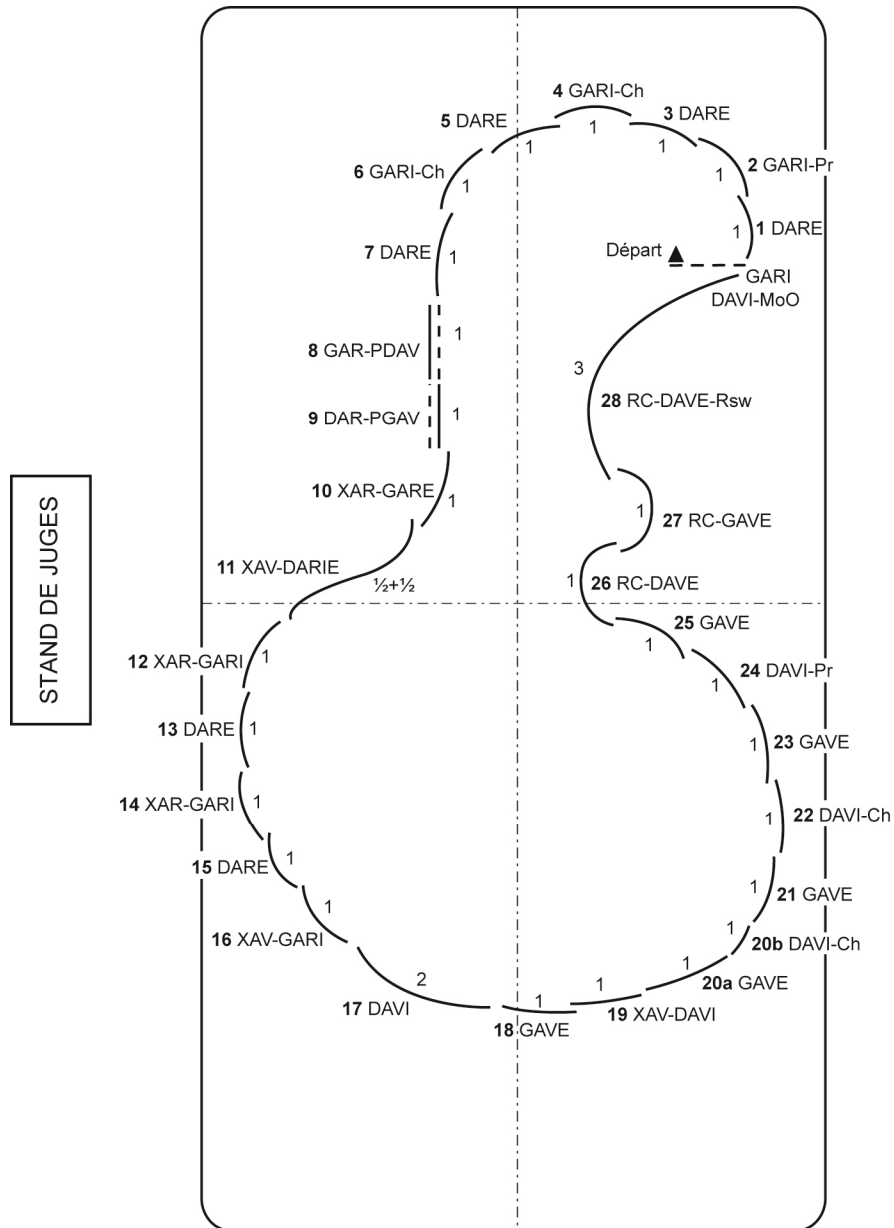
STAND DE JUGES

4 GARI-Ch
5 DARE
3 DARE
1
1
1
2 GARI-Pr
6 GARI-Ch
1
1
1
1 DARE
Départ
GARI
DAVI-MoO
7 DARE
1
8 GAR-PDAV
1
3
28 RC-DAVE-Rsw
9 DAR-PGAV
1
10 XAR-GARE
1
1
27 RC-GAVE
11 XAV-DARIE
½+½
1
26 RC-DAVE
25 GAVE
12 XAR-GARI
1
1
24 DAVI-Pr
1
13 DARE
1
1
23 GAVE
14 XAR-GARI
1
1
22 DAVI-Ch
15 DARE
1
1
21 GAVE
1
1
16 XAV-GARI
20b DAVI-Ch
1
2
1
20a GAVE
1
17 DAVI
18 GAVE
19 XAV-DAVI